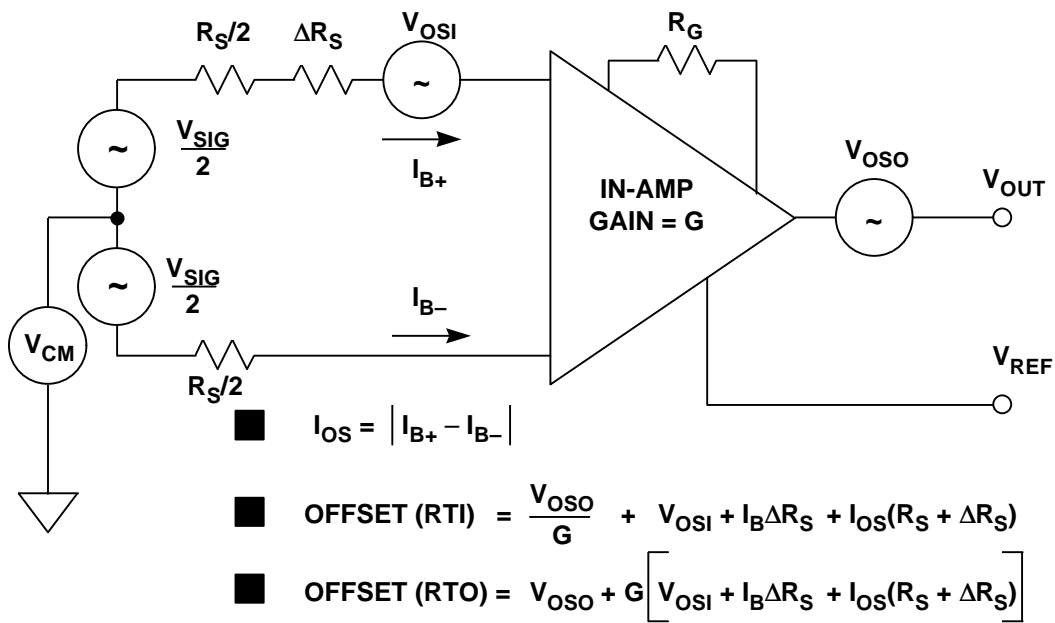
$R_S/2$ $\Delta R_S$ $V_{OSI}$ $R_G$

~

~ $\frac{V_{SIG}}{2}$

$I_{B+}$

IN-AMP
GAIN = G

$V_{OSO}$

~

$V_{OUT}$

~ $\frac{V_{SIG}}{2}$

$I_{B-}$

$V_{CM}$

$R_S/2$

$V_{REF}$

$I_{OS} = \left| I_{B+} - I_{B-} \right|$

OFFSET (RTI) $= \frac{V_{OSO}}{G} + V_{OSI} + I_B \Delta R_S + I_{OS}(R_S + \Delta R_S)$

OFFSET (RTO) $= V_{OSO} + G\left[V_{OSI} + I_B \Delta R_S + I_{OS}(R_S + \Delta R_S)\right]$